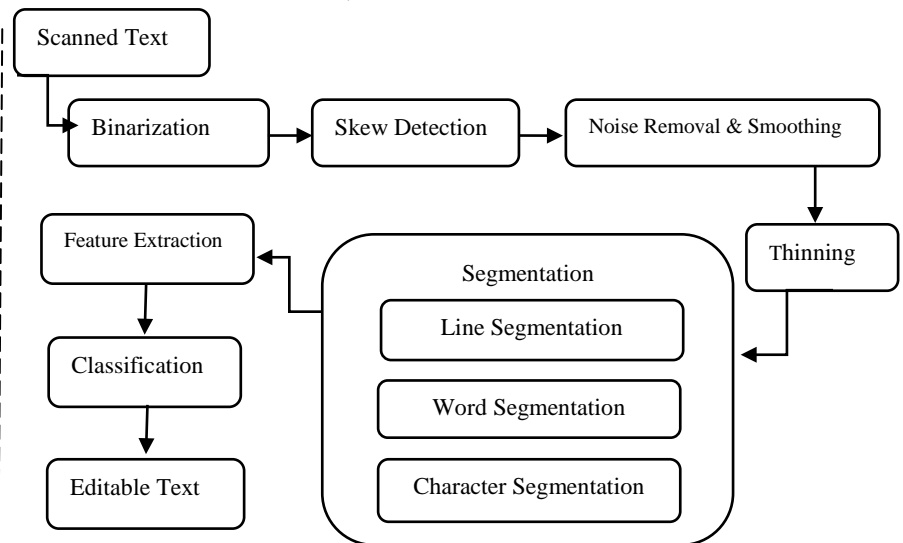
Scanned Text

Binarization

Skew Detection

Noise Removal & Smoothing

Thinning

Segmentation

Line Segmentation

Word Segmentation

Character Segmentation

Feature Extraction

Classification

Editable Text